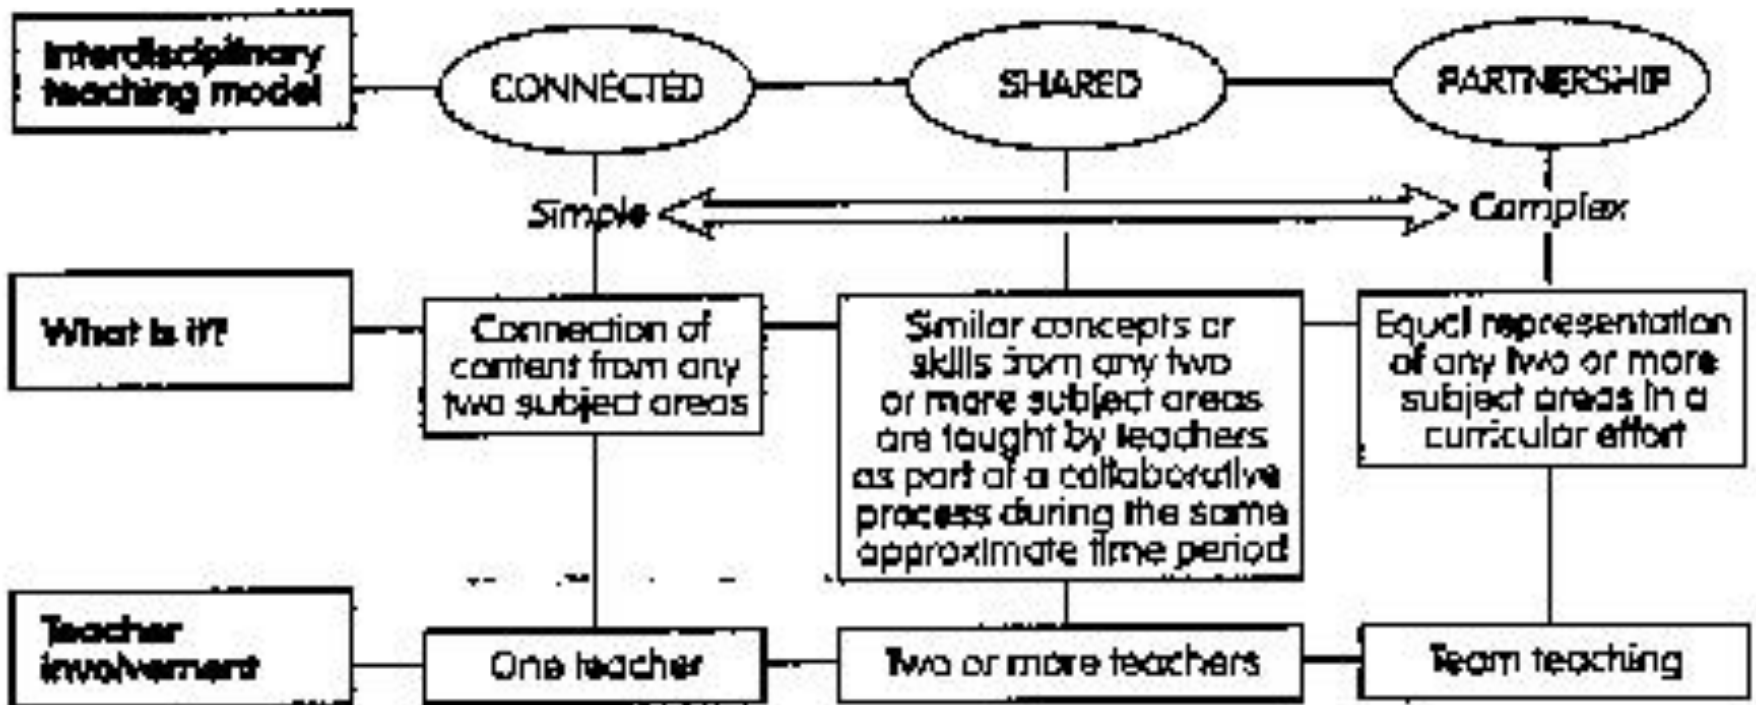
Interdisciplinary teaching model

CONNECTED

SHARED

PARTNERSHIP

Simple

Complex

What is it?

Connection of content from any two subject areas

Similar concepts or skills from any two or more subject areas are taught by teachers as part of a collaborative process during the same approximate time period

Equal representation of any two or more subject areas in a curricular effort

Teacher involvement

One teacher

Two or more teachers

Team teaching